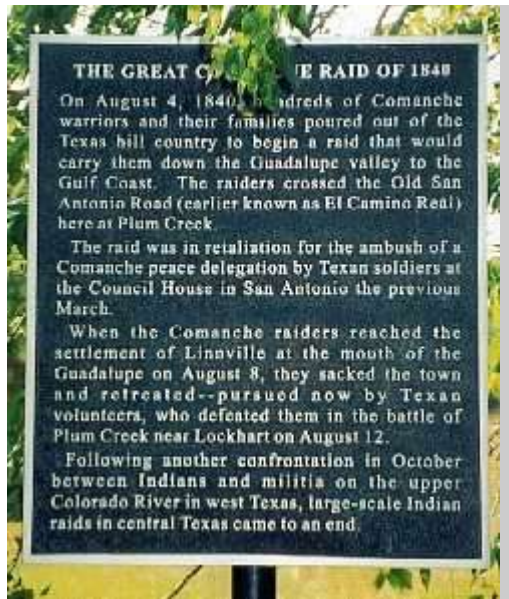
THE GREAT C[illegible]E RAID OF 1840

On August 4, 1840, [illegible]dreds of Comanche warriors and their families poured out of the Texas hill country to begin a raid that would carry them down the Guadalupe valley to the Gulf Coast. The raiders crossed the Old San Antonio Road (earlier known as El Camino Real) here at Plum Creek.

The raid was in retaliation for the ambush of a Comanche peace delegation by Texan soldiers at the Council House in San Antonio the previous March.

When the Comanche raiders reached the settlement of Linnville at the mouth of the Guadalupe on August 8, they sacked the town and retreated--pursued now by Texan volunteers, who defeated them in the battle of Plum Creek near Lockhart on August 12.

Following another confrontation in October between Indians and militia on the upper Colorado River in west Texas, large-scale Indian raids in central Texas came to an end.